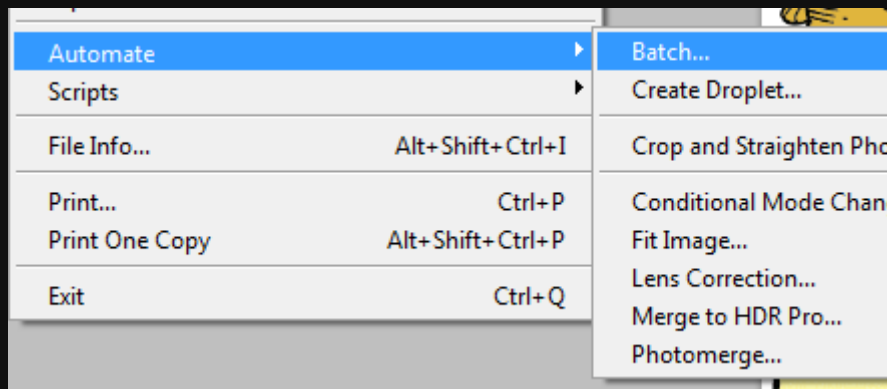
Automate
Scripts

File Info... Alt+Shift+Ctrl+I

Print... Ctrl+P
Print One Copy Alt+Shift+Ctrl+P

Exit Ctrl+Q

Batch...
Create Droplet...

Crop and Straighten Pho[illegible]

Conditional Mode Chan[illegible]
Fit Image...
Lens Correction...
Merge to HDR Pro...
Photomerge...